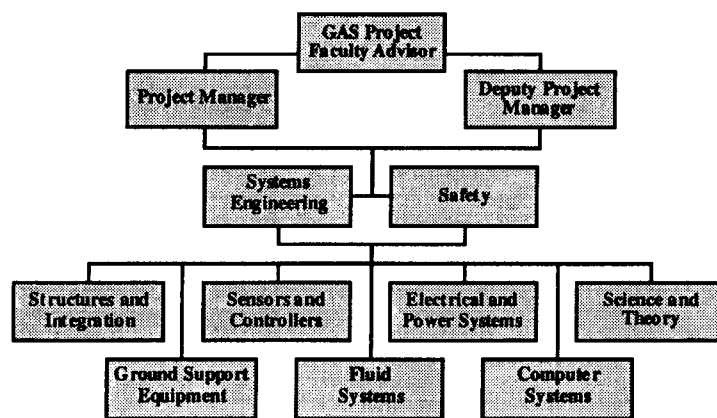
GAS Project Faculty Advisor

Project Manager

Deputy Project Manager

Systems Engineering

Safety

Structures and Integration

Sensors and Controllers

Electrical and Power Systems

Science and Theory

Ground Support Equipment

Fluid Systems

Computer Systems